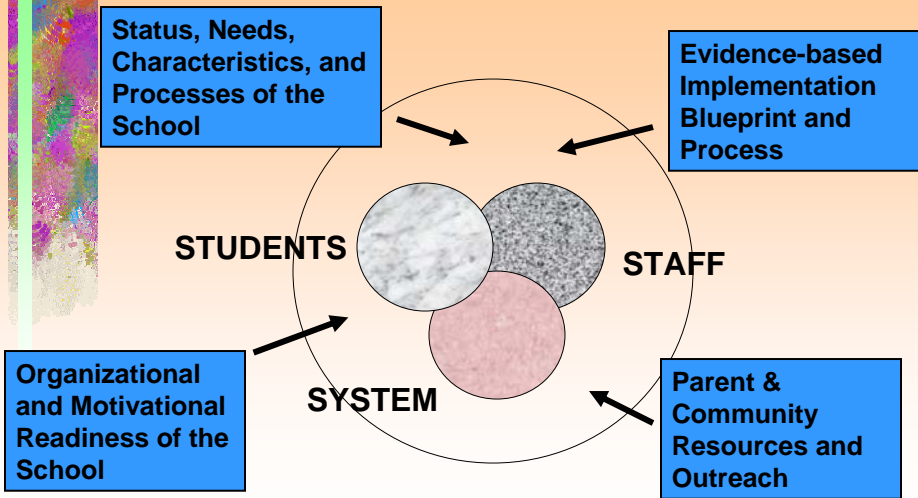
Status, Needs, Characteristics, and Processes of the School

Evidence-based Implementation Blueprint and Process

STUDENTS

STAFF

SYSTEM

Organizational and Motivational Readiness of the School

Parent & Community Resources and Outreach